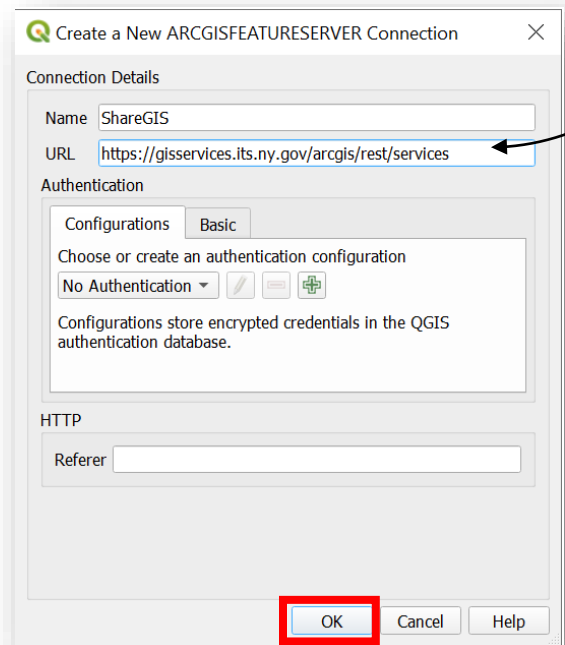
Create a New ARCGISFEATURESERVER Connection

Connection Details

Name ShareGIS

URL https://gisservices.its.ny.gov/arcgis/rest/services

Authentication

Configurations Basic

Choose or create an authentication configuration

No Authentication

Configurations store encrypted credentials in the QGIS authentication database.

HTTP

Referer

OK Cancel Help